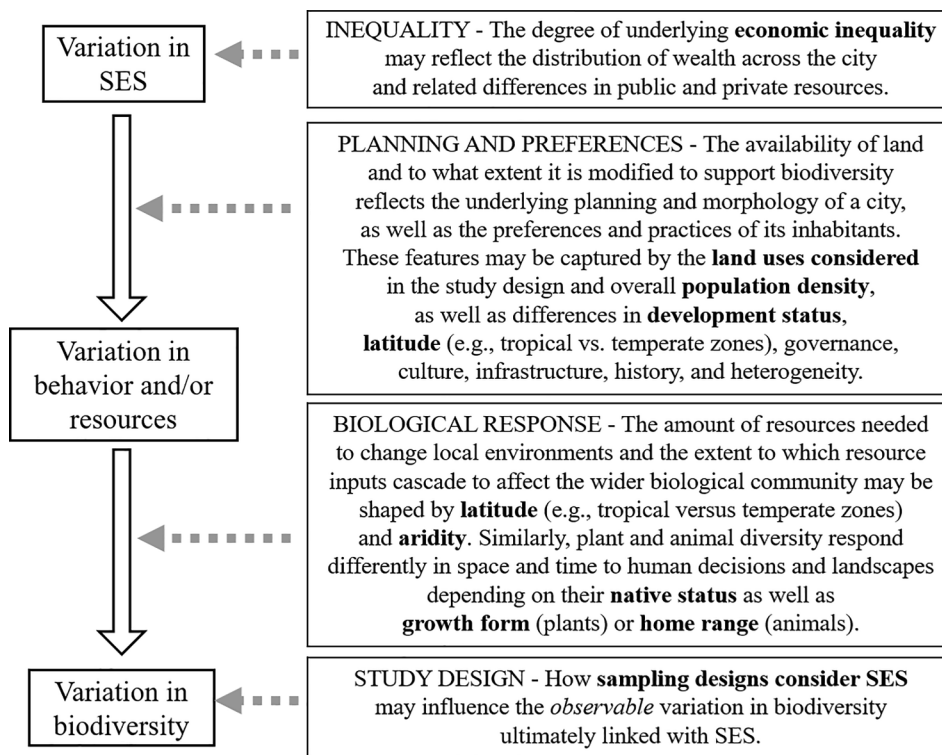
Variation in SES

INEQUALITY - The degree of underlying **economic inequality** may reflect the distribution of wealth across the city and related differences in public and private resources.

PLANNING AND PREFERENCES - The availability of land and to what extent it is modified to support biodiversity reflects the underlying planning and morphology of a city, as well as the preferences and practices of its inhabitants. These features may be captured by the **land uses considered** in the study design and overall **population density**, as well as differences in **development status**, **latitude** (e.g., tropical vs. temperate zones), governance, culture, infrastructure, history, and heterogeneity.

Variation in behavior and/or resources

BIOLOGICAL RESPONSE - The amount of resources needed to change local environments and the extent to which resource inputs cascade to affect the wider biological community may be shaped by **latitude** (e.g., tropical versus temperate zones) and **aridity**. Similarly, plant and animal diversity respond differently in space and time to human decisions and landscapes depending on their **native status** as well as **growth form** (plants) or **home range** (animals).

Variation in biodiversity

STUDY DESIGN - How **sampling designs consider SES** may influence the *observable* variation in biodiversity ultimately linked with SES.